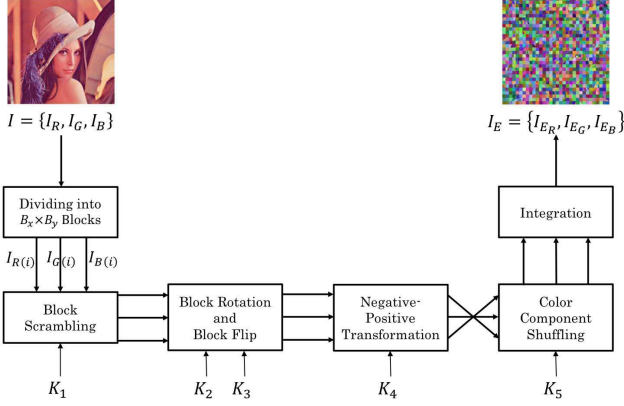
$I = \{I_R, I_G, I_B\}$

$I_E = \{I_{E_R}, I_{E_G}, I_{E_B}\}$

Dividing into $B_x \times B_y$ Blocks

$I_{R(i)}$ $I_{G(i)}$ $I_{B(i)}$

Integration

Block Scrambling

Block Rotation and Block Flip

Negative-Positive Transformation

Color Component Shuffling

$K_1$

$K_2$ $K_3$

$K_4$

$K_5$